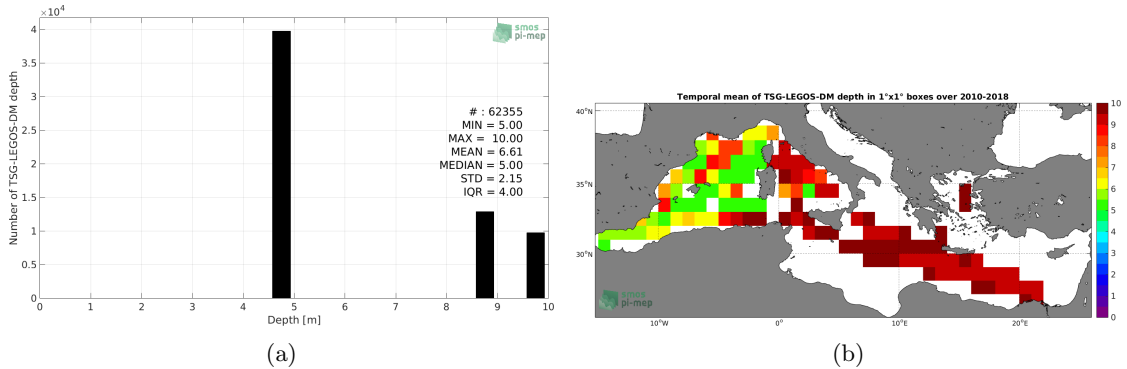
$\times10^4$

4
3.5
3
2.5
2
1.5
1
0.5
0

Number of TSG-LEGOS-DM depth

smos pi-mep

# : 62355
MIN = 5.00
MAX = 10.00
MEAN = 6.61
MEDIAN = 5.00
STD = 2.15
IQR = 4.00

0 1 2 3 4 5 6 7 8 9 10
Depth [m]

smos pi-mep

(a)

Temporal mean of TSG-LEGOS-DM depth in 1°x1° boxes over 2010-2018

40°N
35°N
30°N

10°W 0° 10°E 20°E

10
9
8
7
6
5
4
3
2
1
0

smos pi-mep

(b)